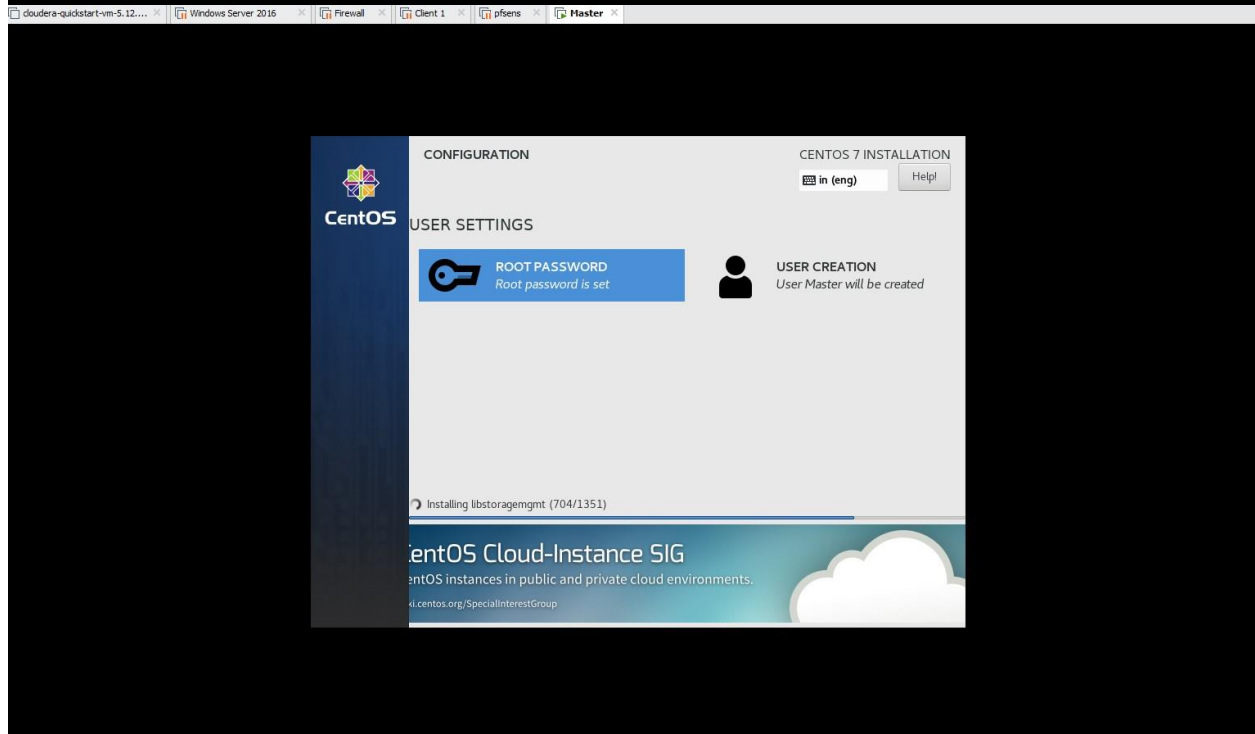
cloudera-quickstart-vm-5.12.... × Windows Server 2016 × Firewall × Client 1 × pfsens × Master ×

CentOS

CONFIGURATION

CENTOS 7 INSTALLATION

in (eng)

Help!

USER SETTINGS

ROOT PASSWORD
Root password is set

USER CREATION
User Master will be created

Installing libstoragemgmt (704/1351)

entOS Cloud-Instance SIG
entOS instances in public and private cloud environments.
i.centos.org/SpecialInterestGroup